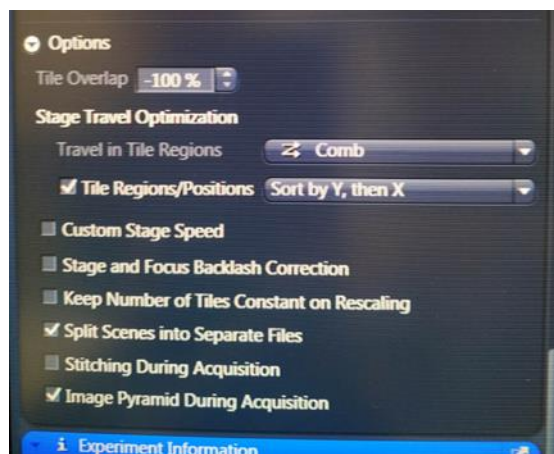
Options
Tile Overlap -100 %
Stage Travel Optimization
Travel in Tile Regions Comb
Tile Regions/Positions Sort by Y, then X
Custom Stage Speed
Stage and Focus Backlash Correction
Keep Number of Tiles Constant on Rescaling
Split Scenes into Separate Files
Stitching During Acquisition
Image Pyramid During Acquisition
Experiment Information